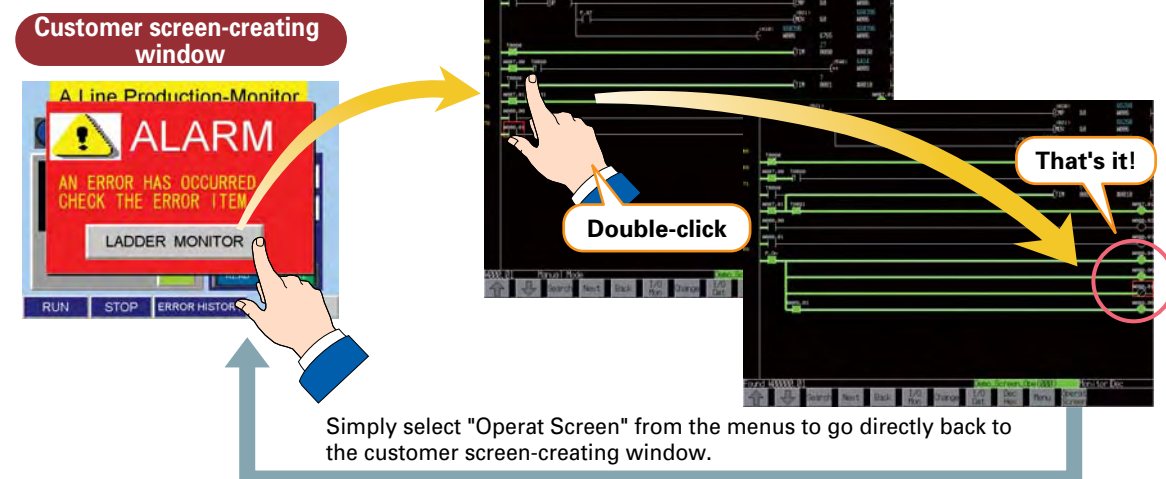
Customer screen-creating window

A Line Production-Monitor

ALARM

AN ERROR HAS OCCURRED
CHECK THE ERROR ITEM

LADDER MONITOR

RUN STOP ERROR HISTOR

Double-click

Manual Mode

Search Next Back Change

That's it!

Search Next Back Change Menu Operat Screen

Simply select "Operat Screen" from the menus to go directly back to the customer screen-creating window.